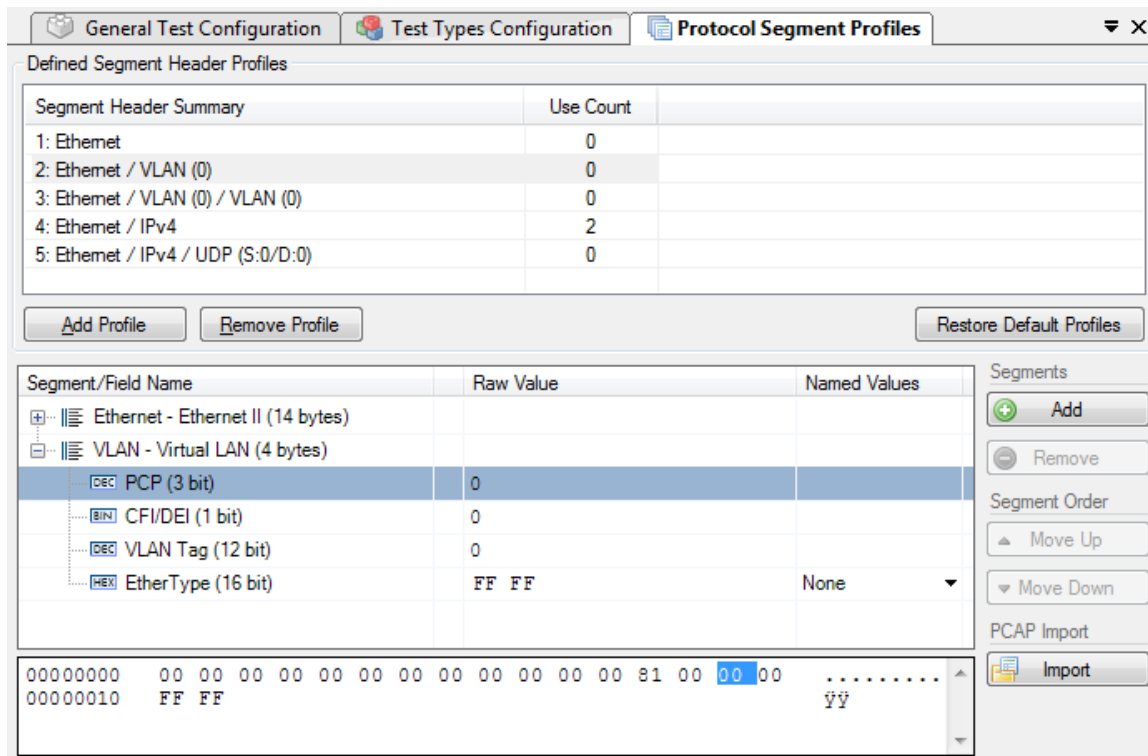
General Test Configuration | Test Types Configuration | Protocol Segment Profiles

Defined Segment Header Profiles

| Segment Header Summary | Use Count |
|---|---|
| 1: Ethernet | 0 |
| 2: Ethernet / VLAN (0) | 0 |
| 3: Ethernet / VLAN (0) / VLAN (0) | 0 |
| 4: Ethernet / IPv4 | 2 |
| 5: Ethernet / IPv4 / UDP (S:0/D:0) | 0 |

Add Profile
Remove Profile
Restore Default Profiles

| Segment/Field Name | Raw Value | Named Values |
|---|---|---|
| Ethernet - Ethernet II (14 bytes) | | |
| VLAN - Virtual LAN (4 bytes) | | |
| DEC PCP (3 bit) | 0 | |
| BIN CFI/DEI (1 bit) | 0 | |
| DEC VLAN Tag (12 bit) | 0 | |
| HEX EtherType (16 bit) | FF FF | None |

Segments
Add
Remove
Segment Order
Move Up
Move Down
PCAP Import
Import

00000000 00 00 00 00 00 00 00 00 00 00 00 00 81 00 00 00 ..........
00000010 FF FF ÿÿ